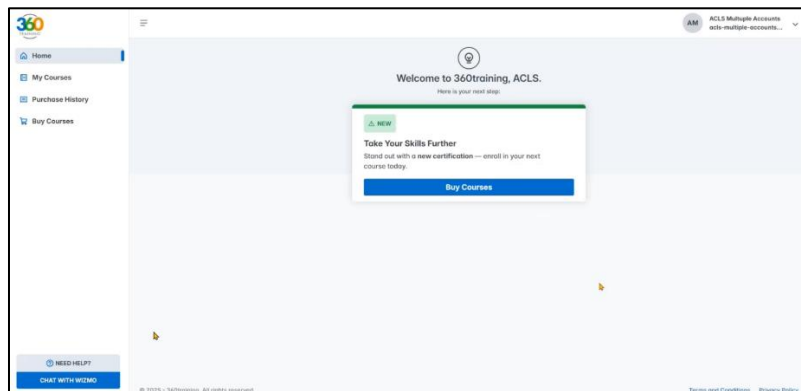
360 training

Home

My Courses

Purchase History

Buy Courses

AM ACLS Multiple Accounts acls-multiple-accounts...

Welcome to 360training, ACLS.

Here is your next step:

NEW

Take Your Skills Further

Stand out with a new certification — enroll in your next course today.

Buy Courses

NEED HELP?

CHAT WITH WIZMO

© 2025 - 360training. All rights reserved.

Terms and Conditions Privacy Policy